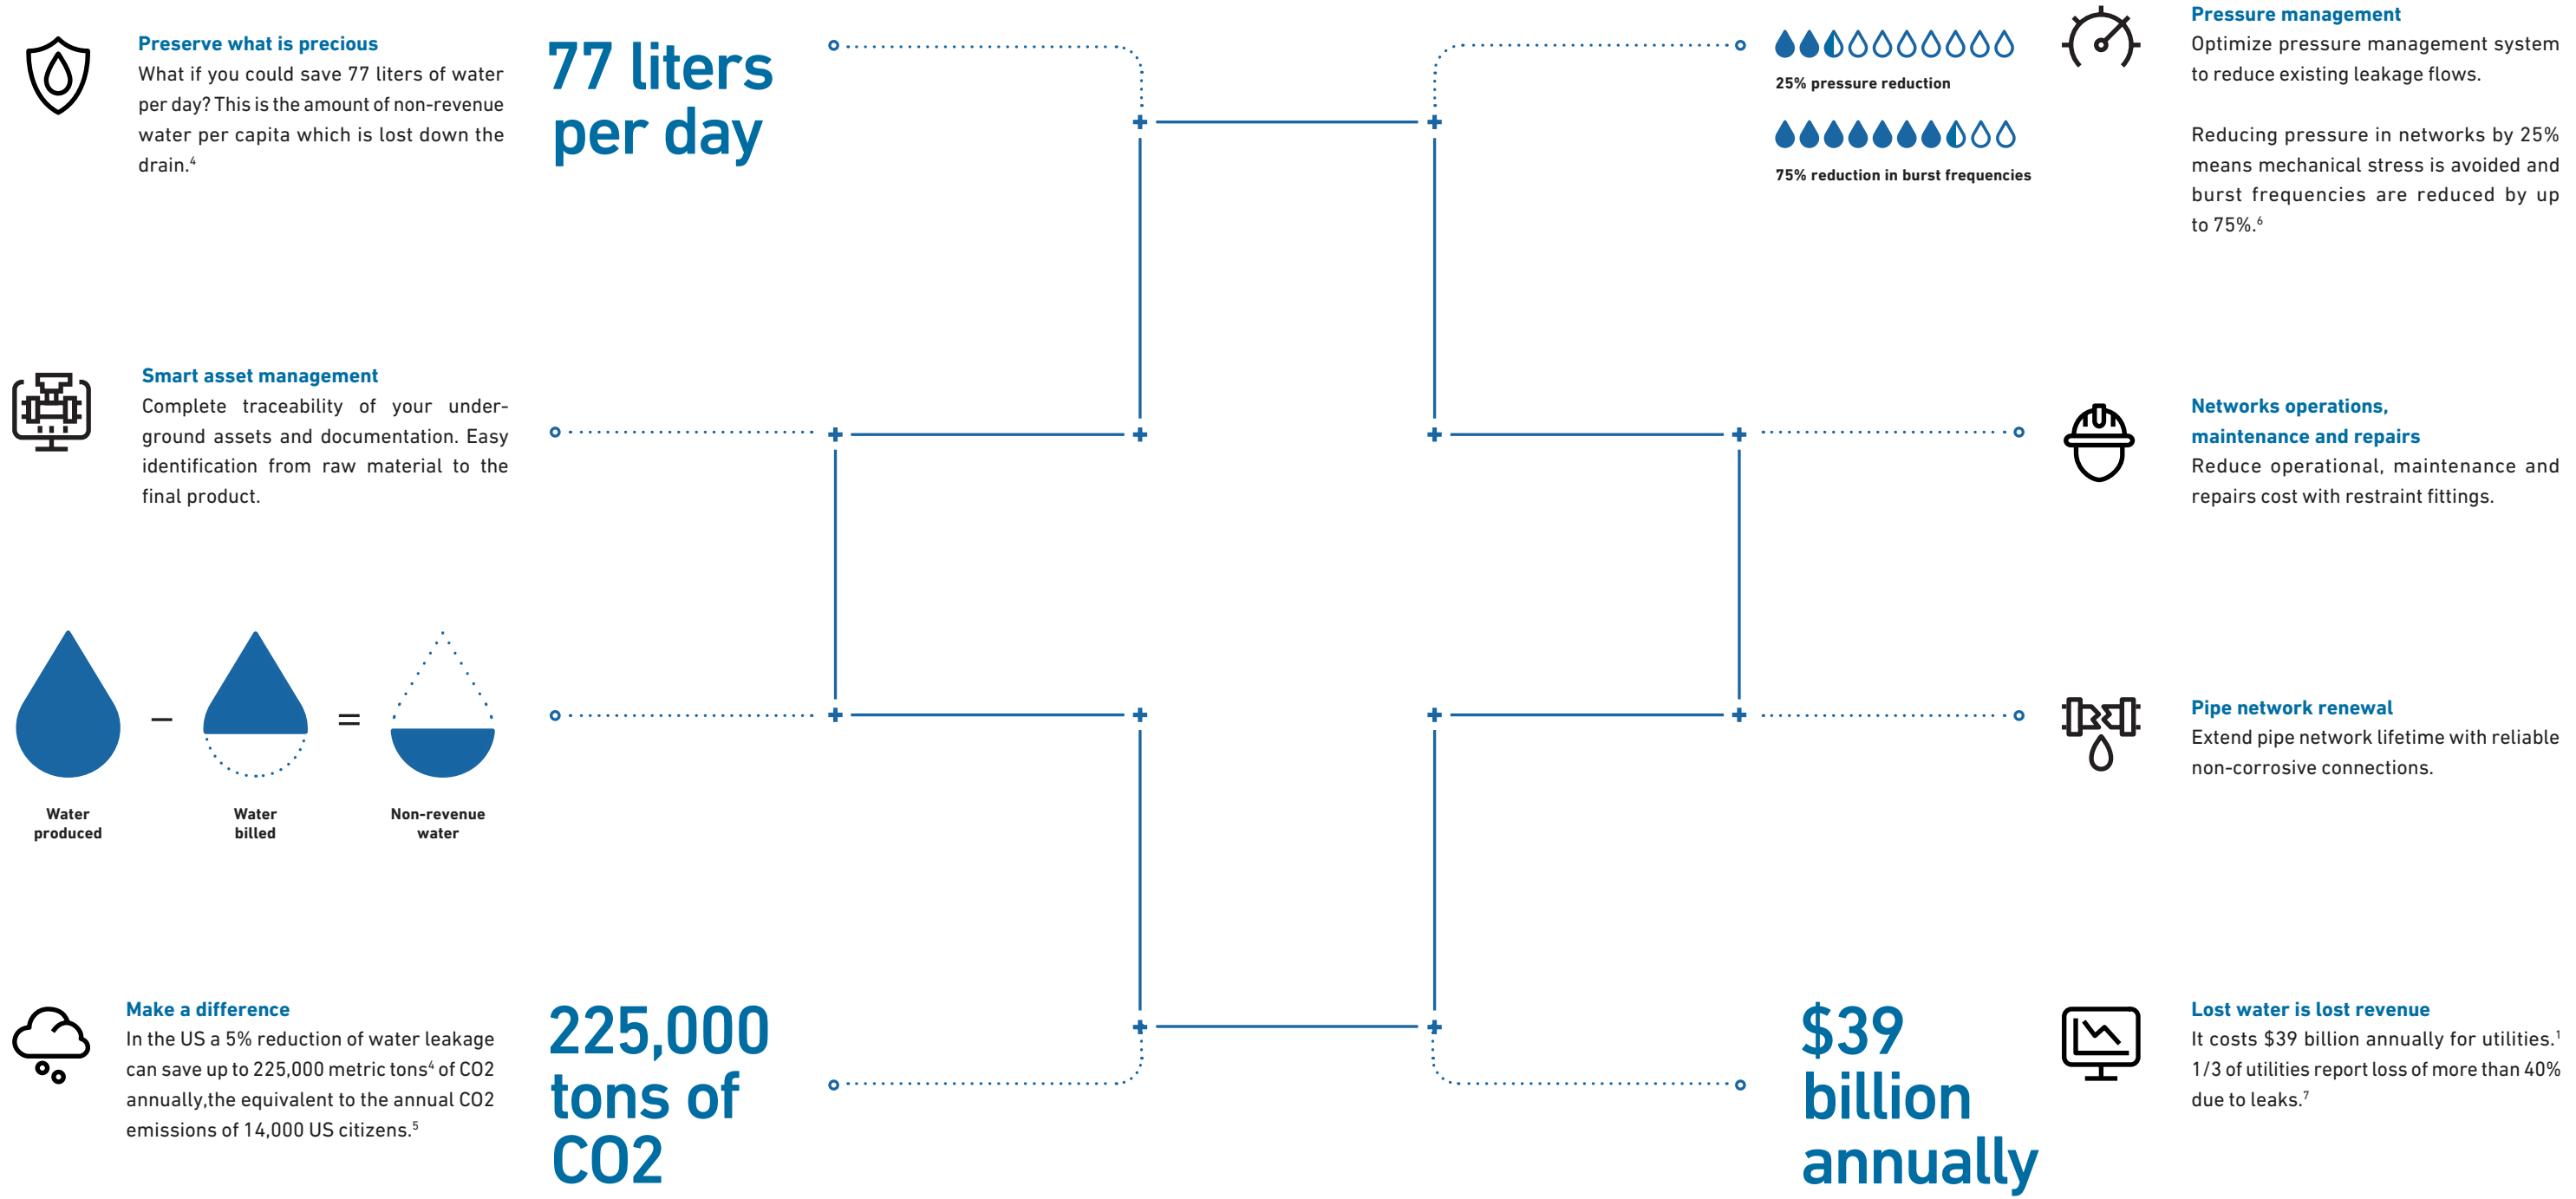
Preserve what is precious
What if you could save 77 liters of water per day? This is the amount of non-revenue water per capita which is lost down the drain.$^4$

77 liters per day

Smart asset management
Complete traceability of your underground assets and documentation. Easy identification from raw material to the final product.

–

=

Water produced

Water billed

Non-revenue water

Make a difference
In the US a 5% reduction of water leakage can save up to 225,000 metric tons$^4$ of CO2 annually,the equivalent to the annual CO2 emissions of 14,000 US citizens.$^5$

225,000 tons of CO2

25% pressure reduction

75% reduction in burst frequencies

Pressure management
Optimize pressure management system to reduce existing leakage flows.

Reducing pressure in networks by 25% means mechanical stress is avoided and burst frequencies are reduced by up to 75%.$^6$

Networks operations, maintenance and repairs
Reduce operational, maintenance and repairs cost with restraint fittings.

Pipe network renewal
Extend pipe network lifetime with reliable non-corrosive connections.

$39 billion annually

Lost water is lost revenue
It costs $39 billion annually for utilities.$^1$
1/3 of utilities report loss of more than 40% due to leaks.$^7$